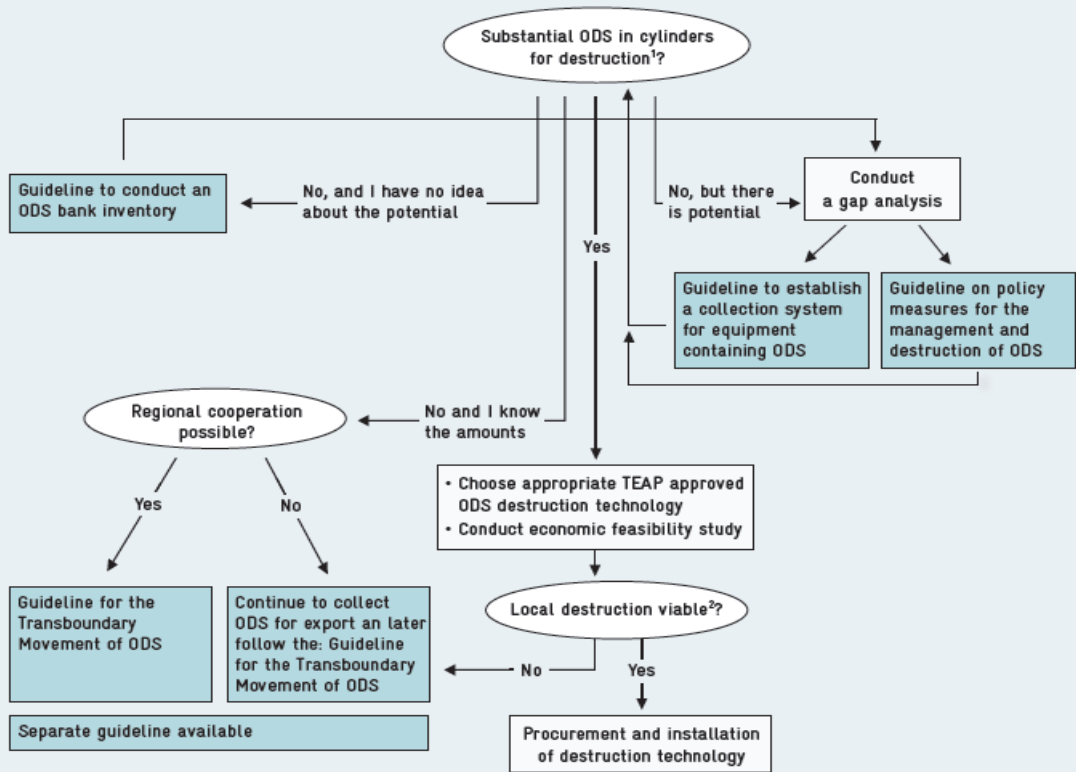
Substantial ODS in cylinders for destruction$^1$?

Guideline to conduct an ODS bank inventory

No, and I have no idea about the potential

Yes

No, but there is potential

Conduct a gap analysis

Guideline to establish a collection system for equipment containing ODS

Guideline on policy measures for the management and destruction of ODS

Regional cooperation possible?

No and I know the amounts

Yes

No

• Choose appropriate TEAP approved ODS destruction technology
• Conduct economic feasibility study

Local destruction viable$^2$?

Guideline for the Transboundary Movement of ODS

Continue to collect ODS for export an later follow the: Guideline for the Transboundary Movement of ODS

No

Yes

Procurement and installation of destruction technology

Separate guideline available